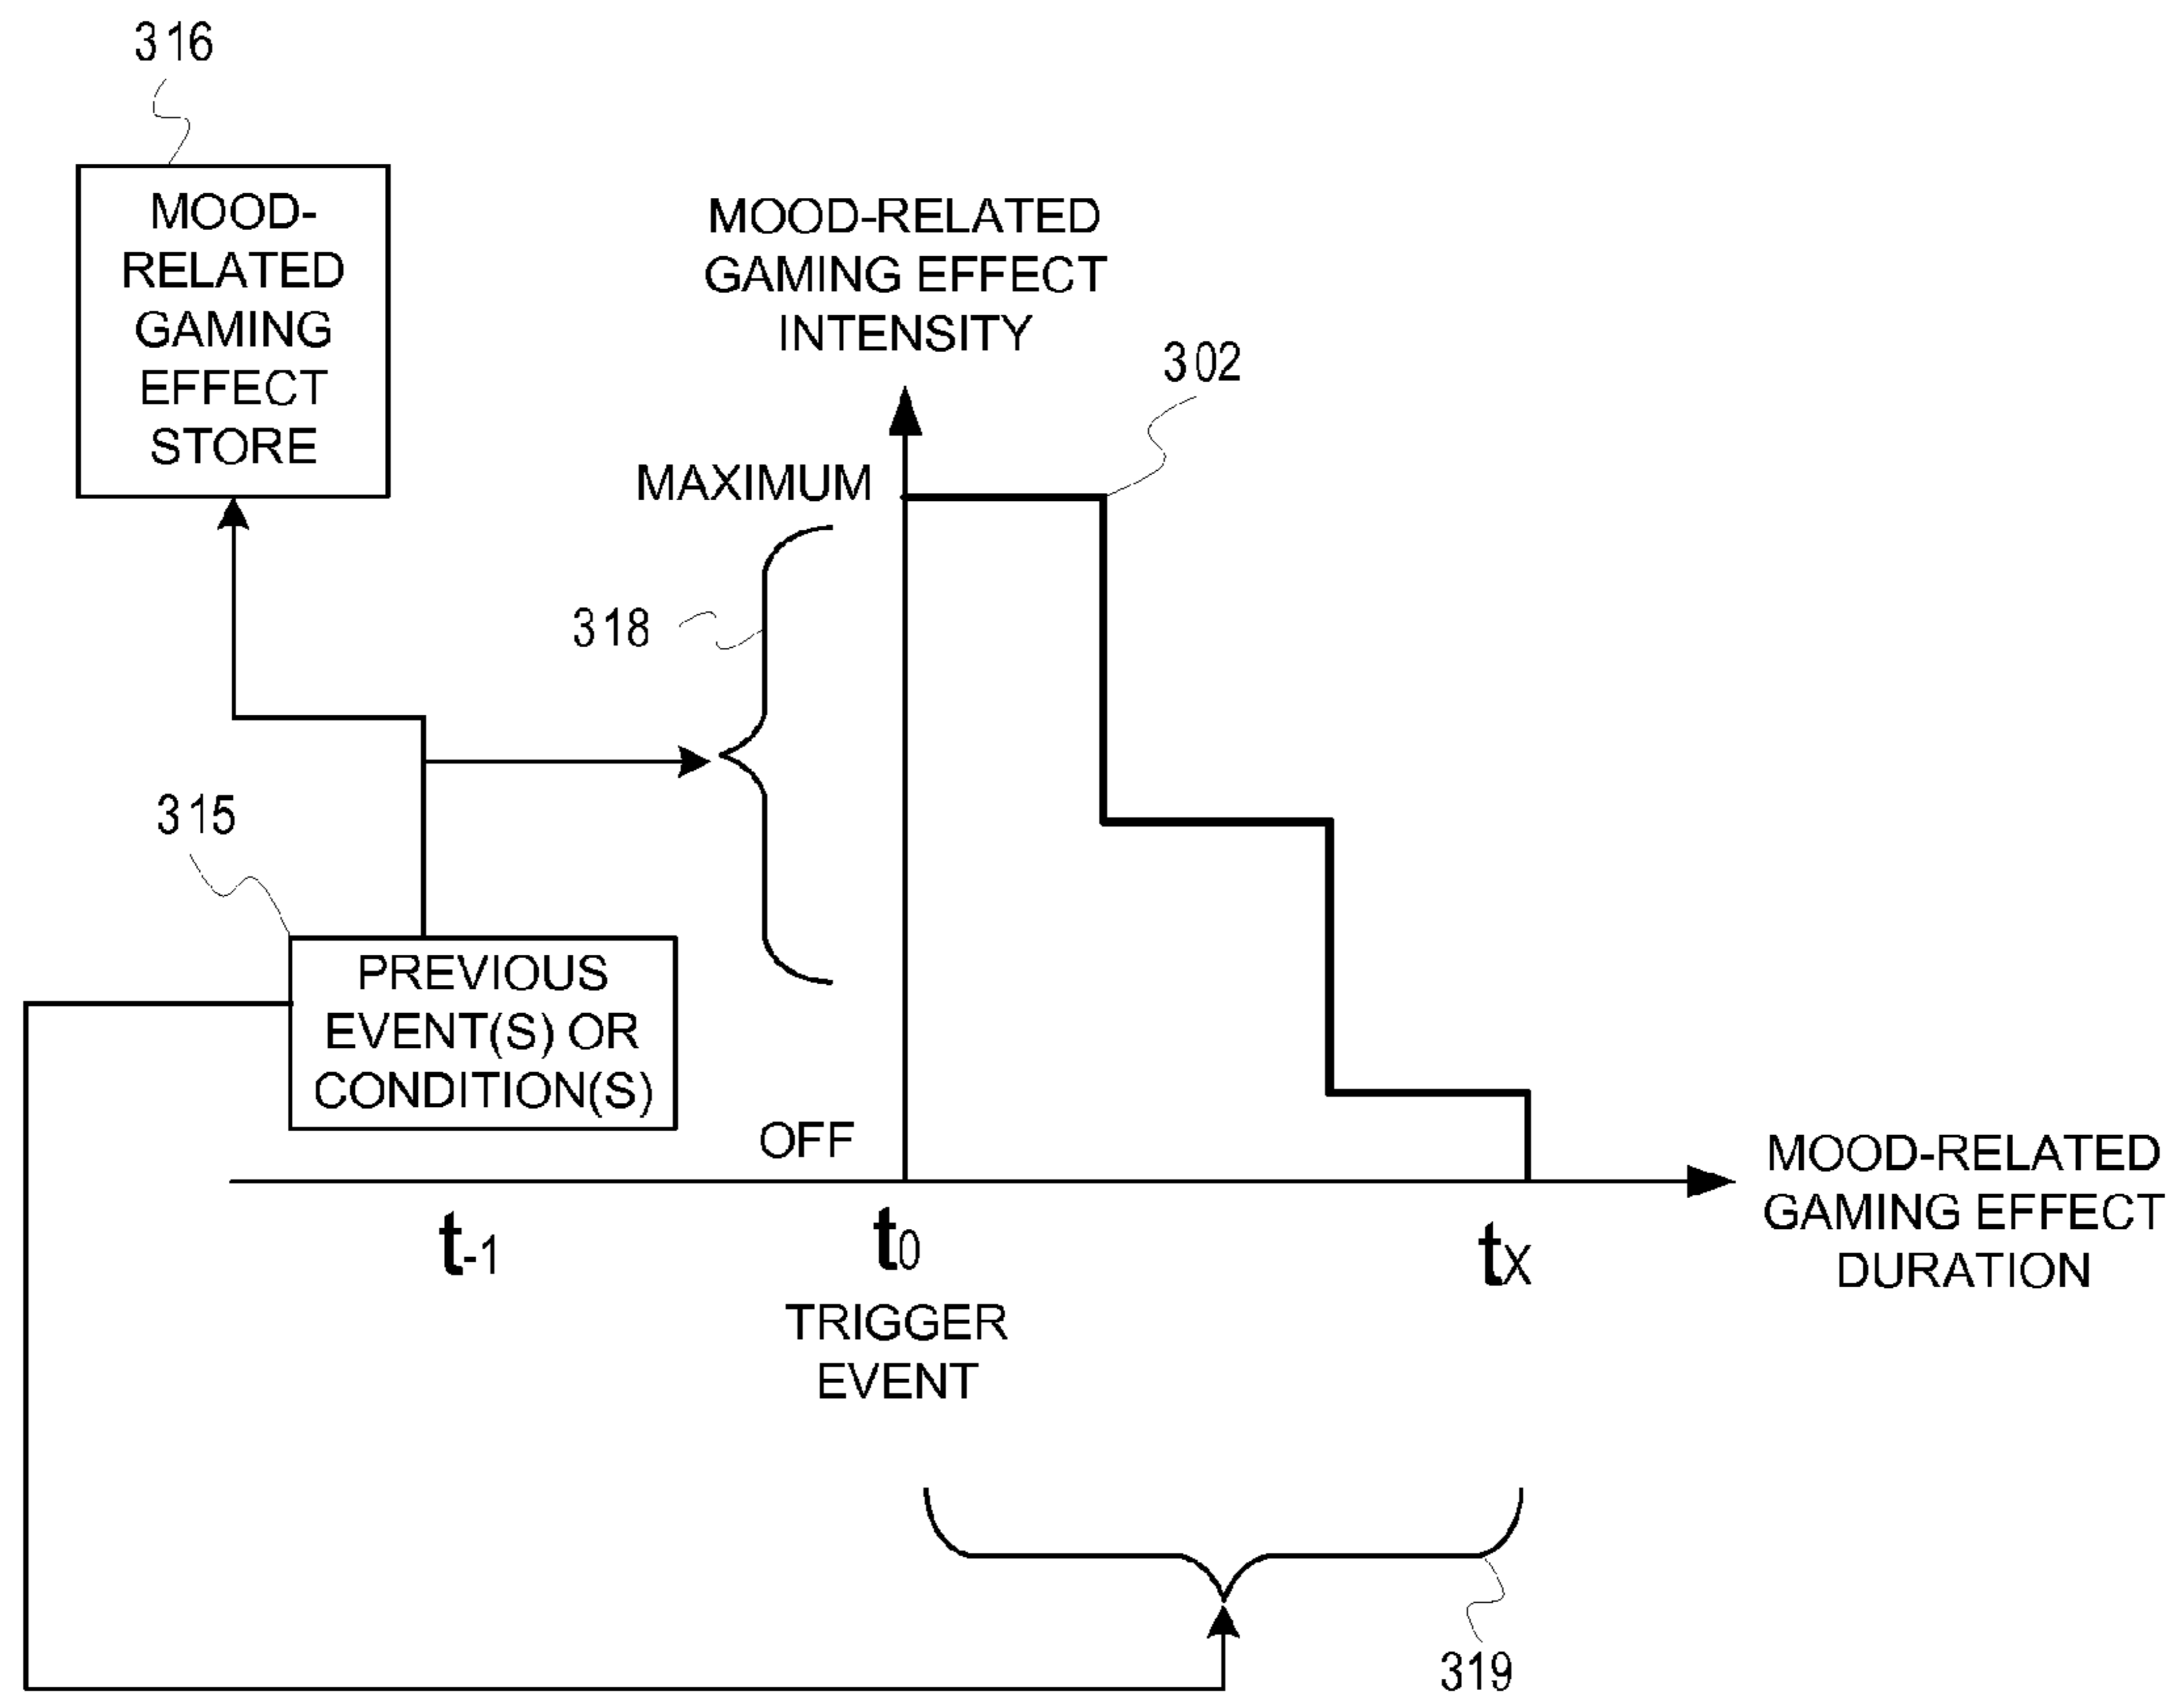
316

MOOD-RELATED GAMING EFFECT STORE

MOOD-RELATED GAMING EFFECT INTENSITY

302

MAXIMUM

318

315

PREVIOUS EVENT(S) OR CONDITION(S)

OFF

MOOD-RELATED GAMING EFFECT DURATION

$t_{-1}$

$t_0$

TRIGGER EVENT

$t_X$

319